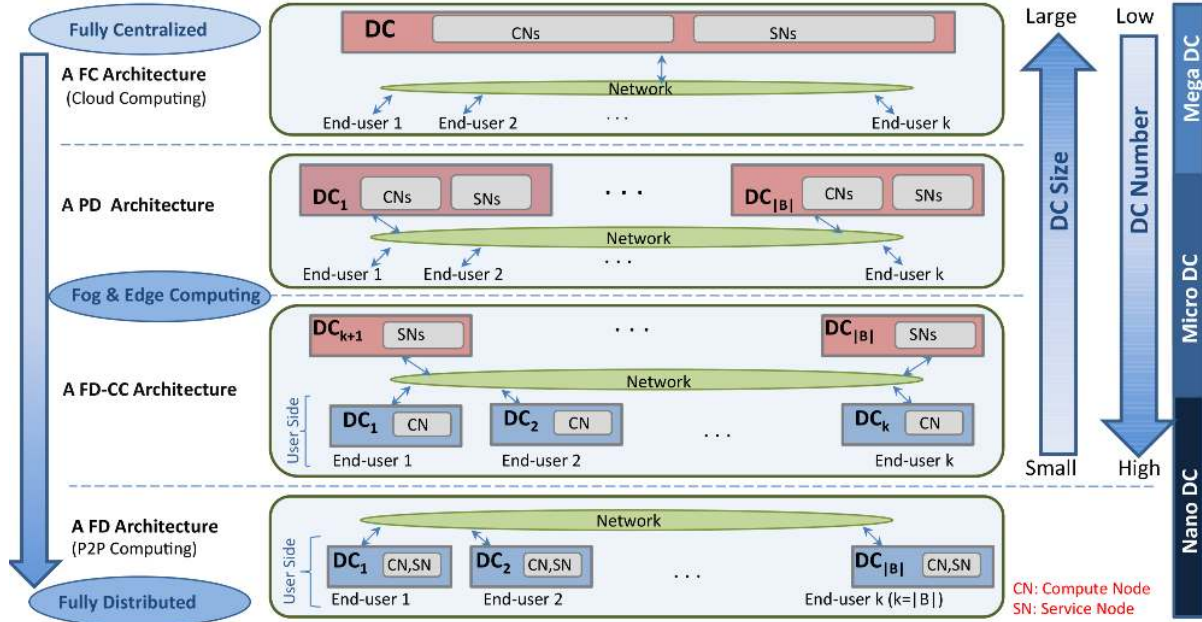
Fully Centralized

A FC Architecture
(Cloud Computing)

DC
CNs
SNs
Network
End-user 1
End-user 2
...
End-user k

A PD Architecture

$DC_1$
CNs
SNs
...
$DC_{|B|}$
CNs
SNs
Network
End-user 1
End-user 2
...
End-user k

Fog & Edge Computing

A FD-CC Architecture

$DC_{k+1}$
SNs
...
$DC_{|B|}$
SNs
Network
User Side
$DC_1$
CN
$DC_2$
CN
...
$DC_k$
CN
End-user 1
End-user 2
End-user k

A FD Architecture
(P2P Computing)

Network
User Side
$DC_1$
CN,SN
$DC_2$
CN,SN
...
$DC_{|B|}$
CN,SN
End-user 1
End-user 2
End-user k (k=|B|)

Fully Distributed

Large
DC Size
Small

Low
DC Number
High

Mega DC
Micro DC
Nano DC

CN: Compute Node
SN: Service Node